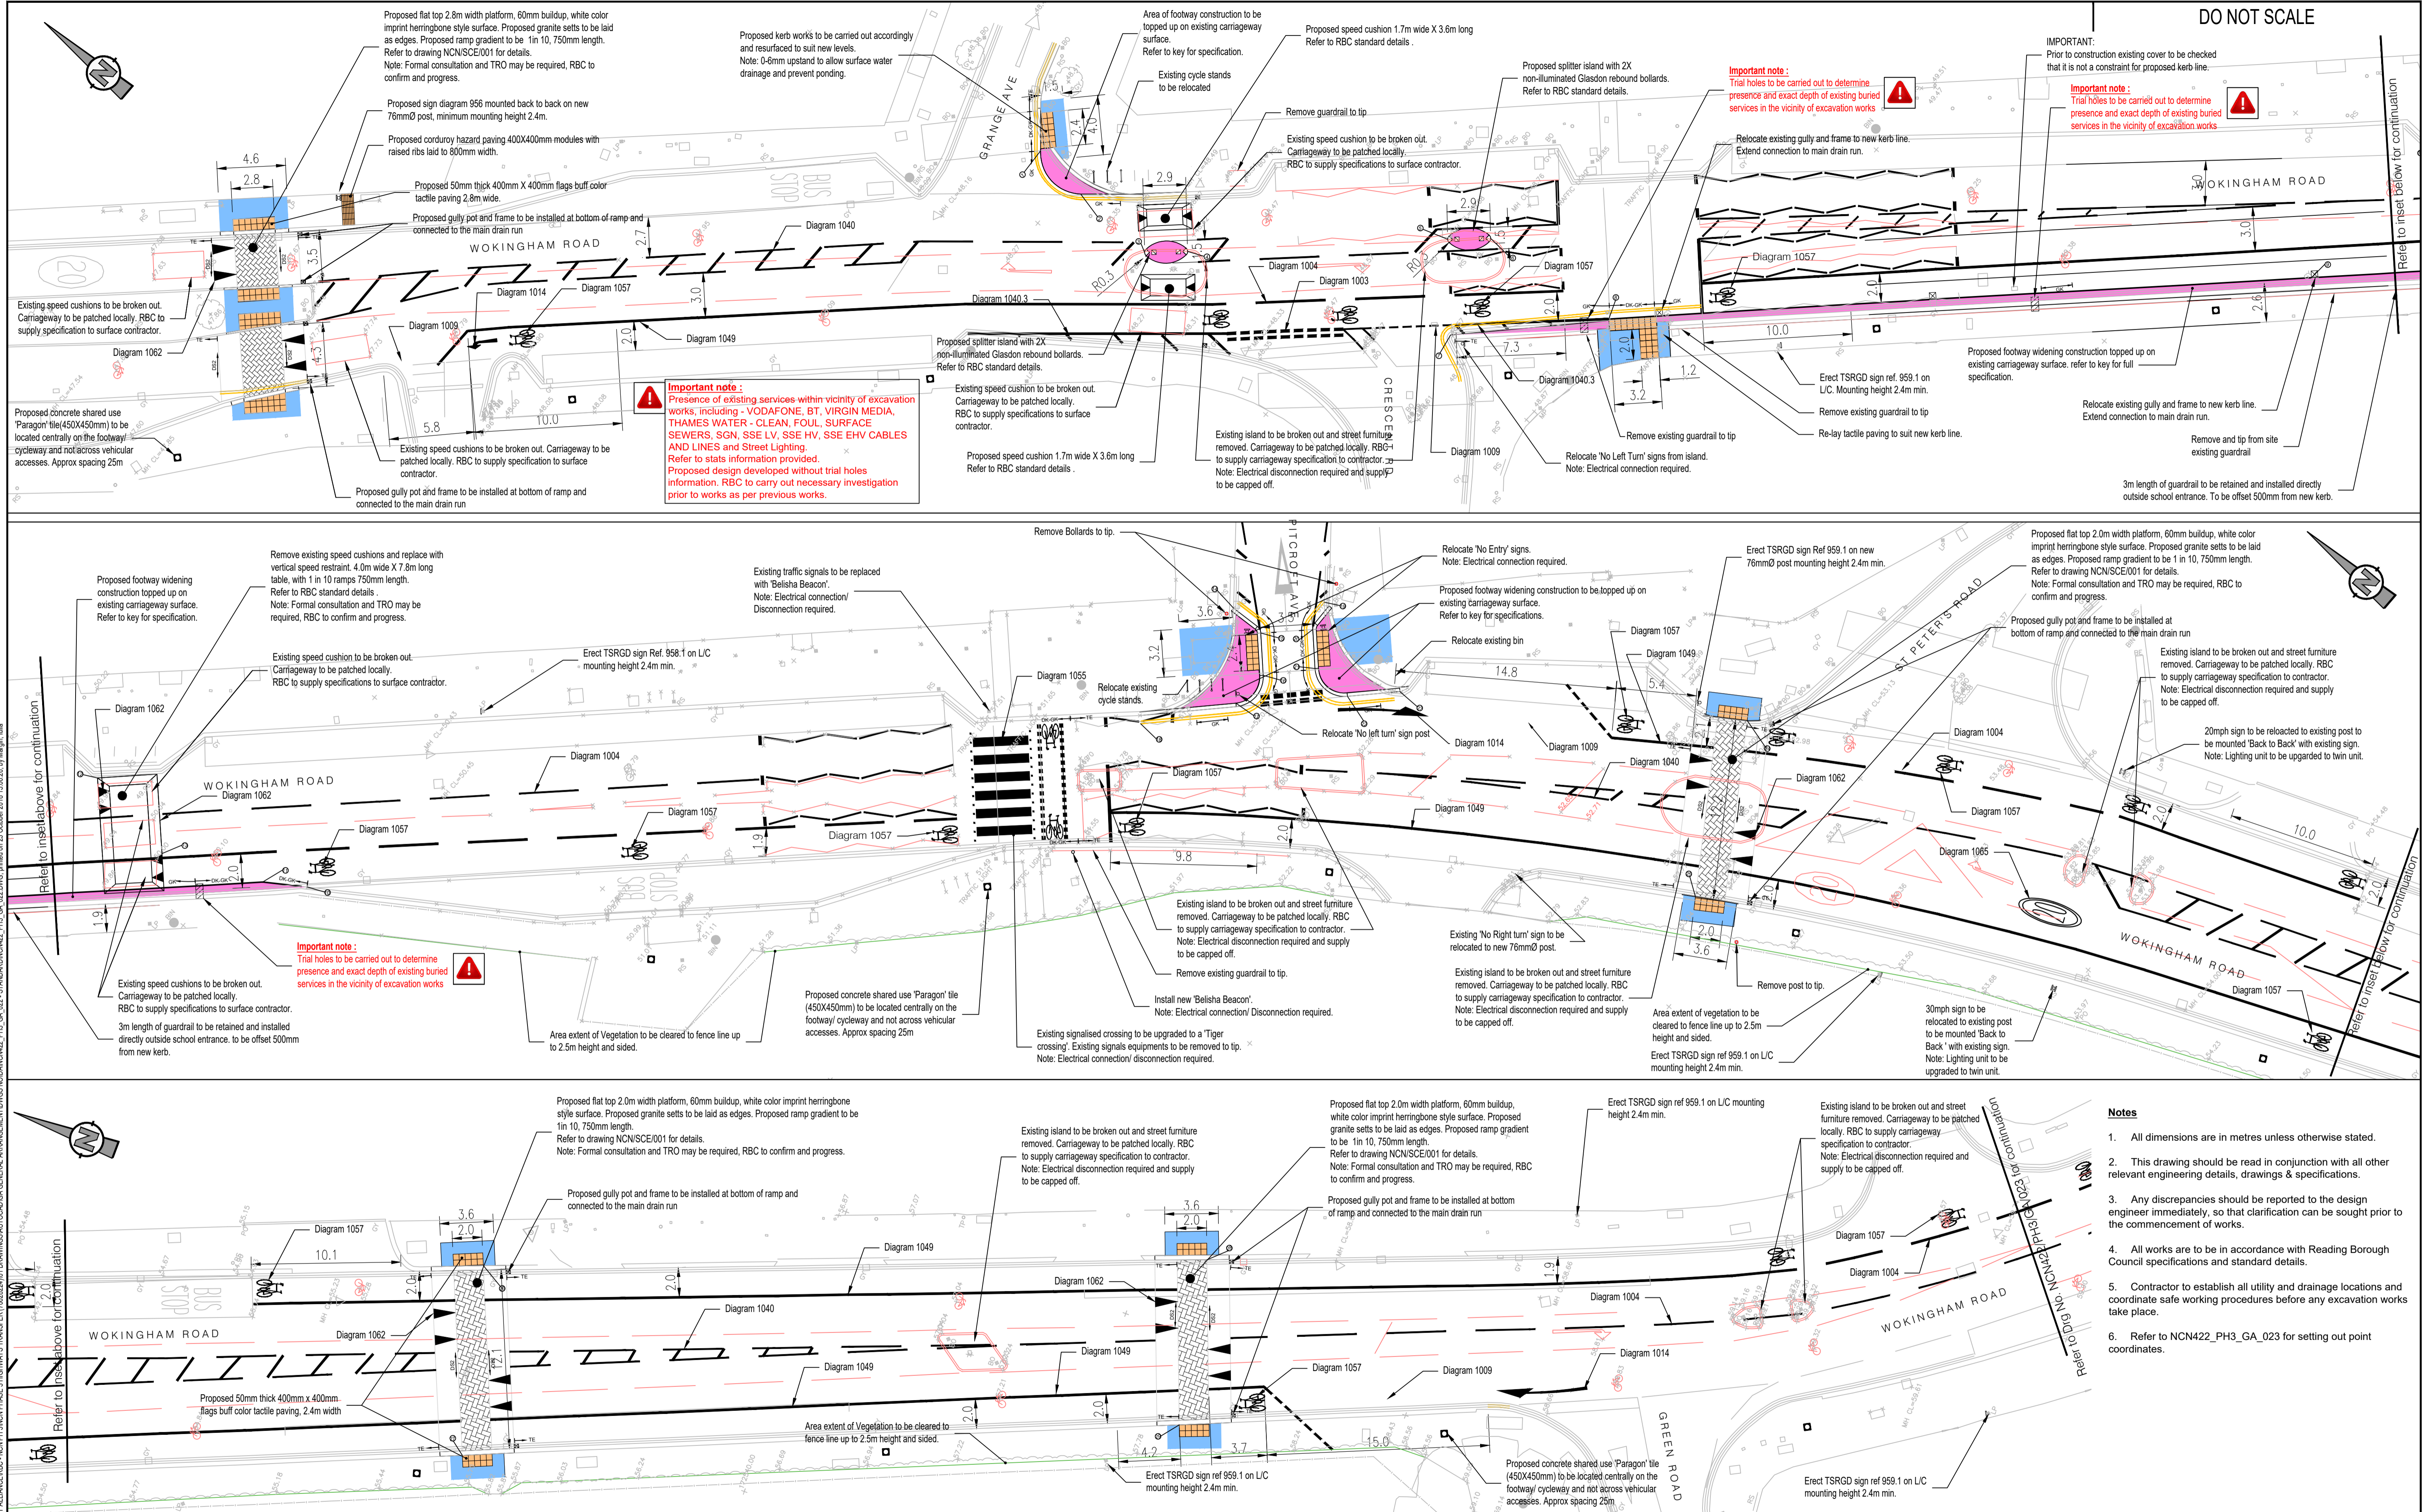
DO NOT SCALE

IMPORTANT:
Prior to construction existing cover to be checked that it is not a constraint for proposed kerb line.

Proposed flat top 2.8m width platform, 60mm buildup, white color imprint herringbone style surface. Proposed granite setts to be laid as edges. Proposed ramp gradient to be 1in 10, 750mm length.
Refer to drawing NCN/SCE/001 for details.
Note: Formal consultation and TRO may be required, RBC to confirm and progress.

Proposed sign diagram 956 mounted back to back on new 76mmØ post, minimum mounting height 2.4m.

Proposed corduroy hazard paving 400X400mm modules with raised ribs laid to 800mm width.

Proposed 50mm thick 400mm X 400mm flags buff color tactile paving 2.8m wide.

Proposed gully pot and frame to be installed at bottom of ramp and connected to the main drain run

Proposed kerb works to be carried out accordingly and resurfaced to suit new levels.
Note: 0-6mm upstand to allow surface water drainage and prevent ponding.

Area of footway construction to be topped up on existing carriageway surface.
Refer to key for specification.

Existing cycle stands to be relocated

Proposed speed cushion 1.7m wide X 3.6m long
Refer to RBC standard details .

Remove guardrail to tip

Existing speed cushion to be broken out. Carriageway to be patched locally. RBC to supply specifications to surface contractor.

Proposed splitter island with 2X non-illuminated Glasdon rebound bollards.
Refer to RBC standard details.

Important note :
Trial holes to be carried out to determine presence and exact depth of existing buried services in the vicinity of excavation works

Important note :
Trial holes to be carried out to determine presence and exact depth of existing buried services in the vicinity of excavation works

Relocate existing gully and frame to new kerb line.
Extend connection to main drain run.

GRANGE AVE
WOKINGHAM ROAD
WOKINGHAM ROAD
CRESCENT

Diagram 1040
Diagram 1014
Diagram 1057
Diagram 1009
Diagram 1049
Diagram 1062
Diagram 1040.3
Diagram 1004
Diagram 1003
Diagram 1057
Diagram 1057
Diagram 1040.3
Diagram 1009

4.6
2.8
3.5
4.3
2.7
3.0
2.0
5.8
10.0
2.4
4.0
2.9
1.5
R0.3
2.9
1.5
R0.3
2.0
7.3
10.0
2.0
1.2
3.2
2.0
3.0
2.6

Existing speed cushions to be broken out. Carriageway to be patched locally. RBC to supply specification to surface contractor.

Proposed concrete shared use 'Paragon' tile(450X450mm) to be located centrally on the footway/ cycleway and not across vehicular accesses. Approx spacing 25m

Existing speed cushions to be broken out. Carriageway to be patched locally. RBC to supply specification to surface contractor.

Proposed gully pot and frame to be installed at bottom of ramp and connected to the main drain run

Important note :
Presence of existing services within vicinity of excavation works, including - VODAFONE, BT, VIRGIN MEDIA, THAMES WATER - CLEAN, FOUL, SURFACE SEWERS, SGN, SSE LV, SSE HV, SSE EHV CABLES AND LINES and Street Lighting.
Refer to stats information provided.
Proposed design developed without trial holes information. RBC to carry out necessary investigation prior to works as per previous works.

Proposed splitter island with 2X non-illuminated Glasdon rebound bollards.
Refer to RBC standard details.

Existing speed cushion to be broken out. Carriageway to be patched locally. RBC to supply specifications to surface contractor.

Proposed speed cushion 1.7m wide X 3.6m long
Refer to RBC standard details .

Existing island to be broken out and street furniture removed. Carriageway to be patched locally. RBC to supply carriageway specification to contractor.
Note: Electrical disconnection required and supply to be capped off.

Relocate 'No Left Turn' signs from island.
Note: Electrical connection required.

Remove existing guardrail to tip

Erect TSRGD sign ref. 959.1 on L/C. Mounting height 2.4m min.

Remove existing guardrail to tip

Re-lay tactile paving to suit new kerb line.

Proposed footway widening construction topped up on existing carriageway surface. refer to key for full specification.

Relocate existing gully and frame to new kerb line.
Extend connection to main drain run.

Remove and tip from site existing guardrail

3m length of guardrail to be retained and installed directly outside school entrance. To be offset 500mm from new kerb.

Refer to inset below for continuation

Remove Bollards to tip.

Relocate 'No Entry' signs.
Note: Electrical connection required.

Proposed footway widening construction topped up on existing carriageway surface.
Refer to key for specification.

Proposed footway widening construction topped up on existing carriageway surface.
Refer to key for specification.

Remove existing speed cushions and replace with vertical speed restraint. 4.0m wide X 7.8m long table, with 1 in 10 ramps 750mm length.
Refer to RBC standard details .
Note: Formal consultation and TRO may be required, RBC to confirm and progress.

Existing traffic signals to be replaced with 'Belisha Beacon'.
Note: Electrical connection/ Disconnection required.

Existing speed cushion to be broken out. Carriageway to be patched locally. RBC to supply specifications to surface contractor.

Erect TSRGD sign Ref. 958.1 on L/C mounting height 2.4m min.

Erect TSRGD sign Ref 959.1 on new 76mmØ post mounting height 2.4m min.

Proposed flat top 2.0m width platform, 60mm buildup, white color imprint herringbone style surface. Proposed granite setts to be laid as edges. Proposed ramp gradient to be 1 in 10, 750mm length.
Refer to drawing NCN/SCE/001 for details.
Note: Formal consultation and TRO may be required, RBC to confirm and progress.

Proposed gully pot and frame to be installed at bottom of ramp and connected to the main drain run

Existing island to be broken out and street furniture removed. Carriageway to be patched locally. RBC to supply carriageway specification to contractor.
Note: Electrical disconnection required and supply to be capped off.

20mph sign to be reloacted to existing post to be mounted 'Back to Back' with existing sign.
Note: Lighting unit to be upgraded to twin unit.

PITCROFT AVE
ST PETER'S ROAD
WOKINGHAM ROAD
WOKINGHAM ROAD

Relocate existing bin
Relocate existing cycle stands.
Relocate 'No left turn' sign post

Diagram 1062
Diagram 1062
Diagram 1004
Diagram 1057
Diagram 1057
Diagram 1057
Diagram 1055
Diagram 1057
Diagram 1049
Diagram 1014
Diagram 1009
Diagram 1040
Diagram 1049
Diagram 1057
Diagram 1004
Diagram 1062
Diagram 1057
Diagram 1065
Diagram 1057

3.6
3.2
14.8
5.4
2.0
1.9
9.8
2.0
2.0
3.6
2.0
10.0
2.0
1.9
2.0

Important note :
Trial holes to be carried out to determine presence and exact depth of existing buried services in the vicinity of excavation works

Existing speed cushions to be broken out. Carriageway to be patched locally. RBC to supply specifications to surface contractor.

3m length of guardrail to be retained and installed directly outside school entrance. to be offset 500mm from new kerb.

Area extent of Vegetation to be cleared to fence line up to 2.5m height and sided.

Proposed concrete shared use 'Paragon' tile (450X450mm) to be located centrally on the footway/ cycleway and not across vehicular accesses. Approx spacing 25m

Existing island to be broken out and street furniture removed. Carriageway to be patched locally. RBC to supply carriageway specification to contractor.
Note: Electrical disconnection required and supply to be capped off.

Remove existing guardrail to tip.

Install new 'Belisha Beacon'.
Note: Electrical connection/ Disconnection required.

Existing signalised crossing to be upgraded to a 'Tiger crossing'. Existing signals equipments to be removed to tip.
Note: Electrical connection/ disconnection required.

Existing 'No Right turn' sign to be relocated to new 76mmØ post.

Existing island to be broken out and street furniture removed. Carriageway to be patched locally. RBC to supply carriageway specification to contractor.
Note: Electrical disconnection required and supply to be capped off.

Area extent of vegetation to be cleared to fence line up to 2.5m height and sided.

Erect TSRGD sign ref 959.1 on L/C mounting height 2.4m min.

Remove post to tip.

30mph sign to be relocated to existing post to be mounted 'Back to Back ' with existing sign.
Note: Lighting unit to be upgraded to twin unit.

Refer to inset below for continuation
Refer to inset above for continuation

Proposed flat top 2.0m width platform, 60mm buildup, white color imprint herringbone style surface. Proposed granite setts to be laid as edges. Proposed ramp gradient to be 1in 10, 750mm length.
Refer to drawing NCN/SCE/001 for details.
Note: Formal consultation and TRO may be required, RBC to confirm and progress.

Proposed gully pot and frame to be installed at bottom of ramp and connected to the main drain run

Existing island to be broken out and street furniture removed. Carriageway to be patched locally. RBC to supply carriageway specification to contractor.
Note: Electrical disconnection required and supply to be capped off.

Proposed flat top 2.0m width platform, 60mm buildup, white color imprint herringbone style surface. Proposed granite setts to be laid as edges. Proposed ramp gradient to be 1in 10, 750mm length.
Refer to drawing NCN/SCE/001 for details.
Note: Formal consultation and TRO may be required, RBC to confirm and progress.

Proposed gully pot and frame to be installed at bottom of ramp and connected to the main drain run

Erect TSRGD sign ref 959.1 on L/C mounting height 2.4m min.

Existing island to be broken out and street furniture removed. Carriageway to be patched locally. RBC to supply carriageway specification to contractor.
Note: Electrical disconnection required and supply to be capped off.

WOKINGHAM ROAD
WOKINGHAM ROAD
GREEN ROAD

Diagram 1057
Diagram 1049
Diagram 1040
Diagram 1062
Diagram 1062
Diagram 1049
Diagram 1049
Diagram 1057
Diagram 1009
Diagram 1004
Diagram 1014
Diagram 1057
Diagram 1004

3.6
2.0
10.1
2.0
2.0
3.6
2.0
2.0
1.9
2.0
2.0
4.2
3.7
15.0

Proposed 50mm thick 400mm x 400mm flags buff color tactile paving. 2.4m width

Area extent of Vegetation to be cleared to fence line up to 2.5m height and sided.

Erect TSRGD sign ref 959.1 on L/C mounting height 2.4m min.

Proposed concrete shared use 'Paragon' tile (450X450mm) to be located centrally on the footway/ cycleway and not across vehicular accesses. Approx spacing 25m

Erect TSRGD sign ref 959.1 on L/C mounting height 2.4m min.

Refer to inset above for continuation
Refer to Drg No. NCN422_PH3_GA_023 for continuation

Notes
1. All dimensions are in metres unless otherwise stated.
2. This drawing should be read in conjunction with all other relevant engineering details, drawings & specifications.
3. Any discrepancies should be reported to the design engineer immediately, so that clarification can be sought prior to the commencement of works.
4. All works are to be in accordance with Reading Borough Council specifications and standard details.
5. Contractor to establish all utility and drainage locations and coordinate safe working procedures before any excavation works take place.
6. Refer to NCN422_PH3_GA_023 for setting out point coordinates.

BUS STOP
BUS STOP
BUS STOP